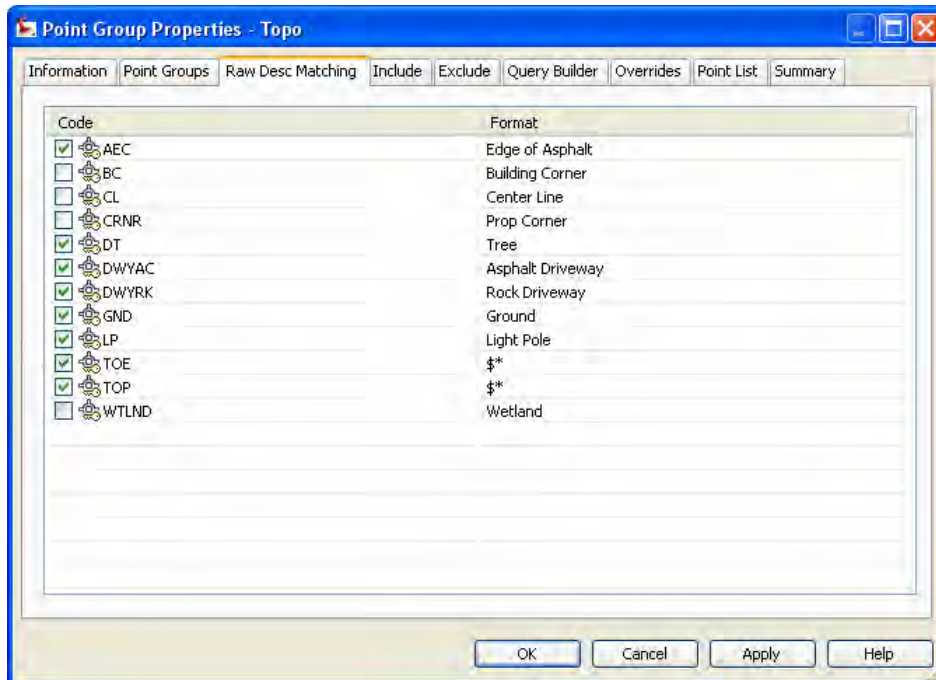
Point Group Properties - Topo

Information | Point Groups | Raw Desc Matching | Include | Exclude | Query Builder | Overrides | Point List | Summary

| Code | Format |
|---|---|
| AEC | Edge of Asphalt |
| BC | Building Corner |
| CL | Center Line |
| CRNR | Prop Corner |
| DT | Tree |
| DWYAC | Asphalt Driveway |
| DWYRK | Rock Driveway |
| GND | Ground |
| LP | Light Pole |
| TOE | $* |
| TOP | $* |
| WTLND | Wetland |

OK | Cancel | Apply | Help